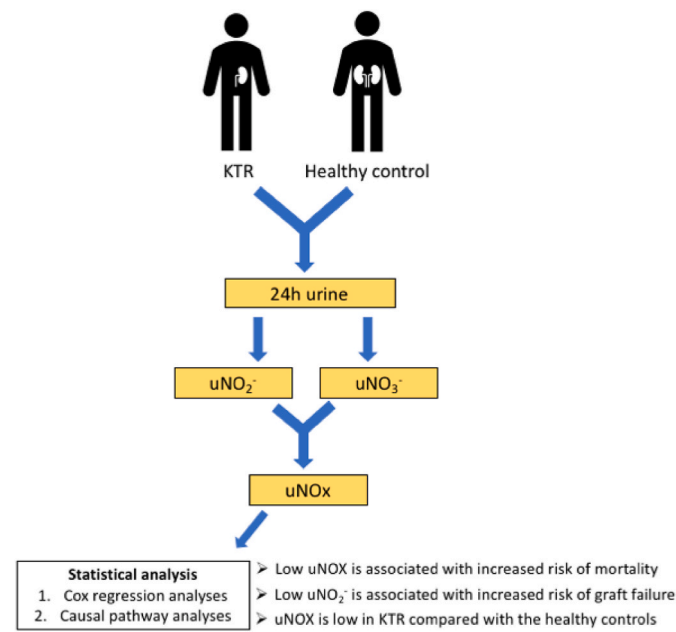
KTR

Healthy control

24h urine

$uNO_2^-$

$uNO_3^-$

uNOx

Statistical analysis
1. Cox regression analyses
2. Causal pathway analyses

➢ Low uNOX is associated with increased risk of mortality
➢ Low $uNO_2^-$ is associated with increased risk of graft failure
➢ uNOX is low in KTR compared with the healthy controls